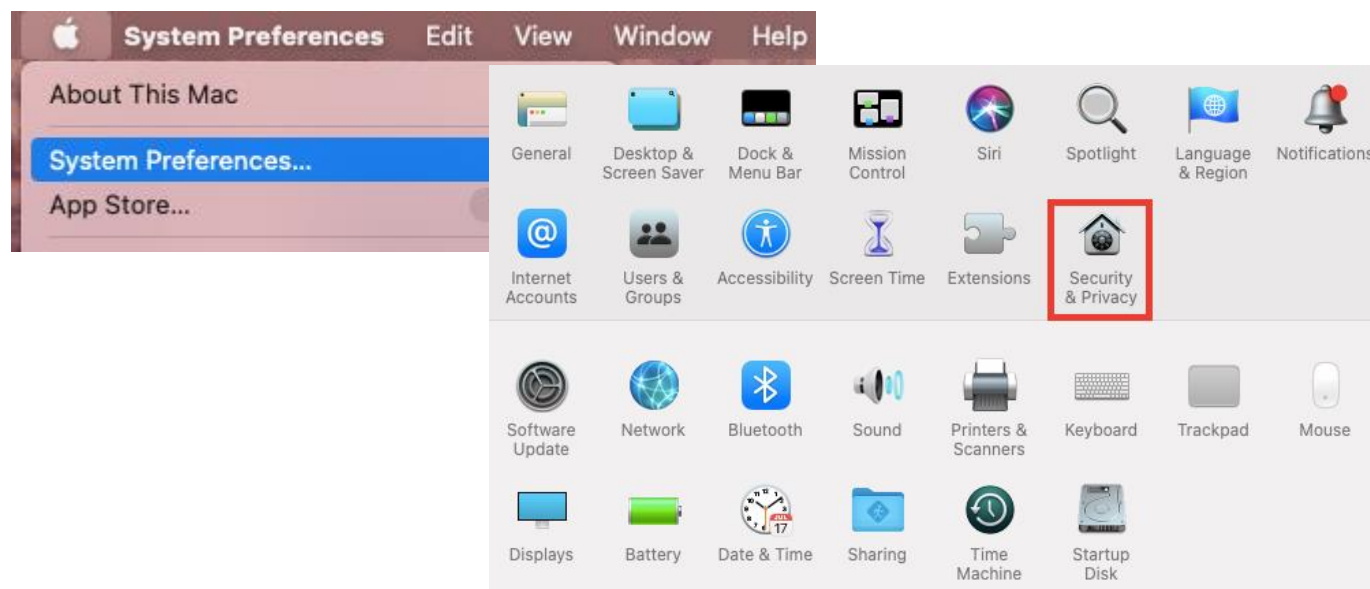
System Preferences Edit View Window Help

About This Mac

System Preferences...

App Store...

General

Desktop & Screen Saver

Dock & Menu Bar

Mission Control

Siri

Spotlight

Language & Region

Notifications

Internet Accounts

Users & Groups

Accessibility

Screen Time

Extensions

Security & Privacy

Software Update

Network

Bluetooth

Sound

Printers & Scanners

Keyboard

Trackpad

Mouse

Displays

Battery

Date & Time

Sharing

Time Machine

Startup Disk